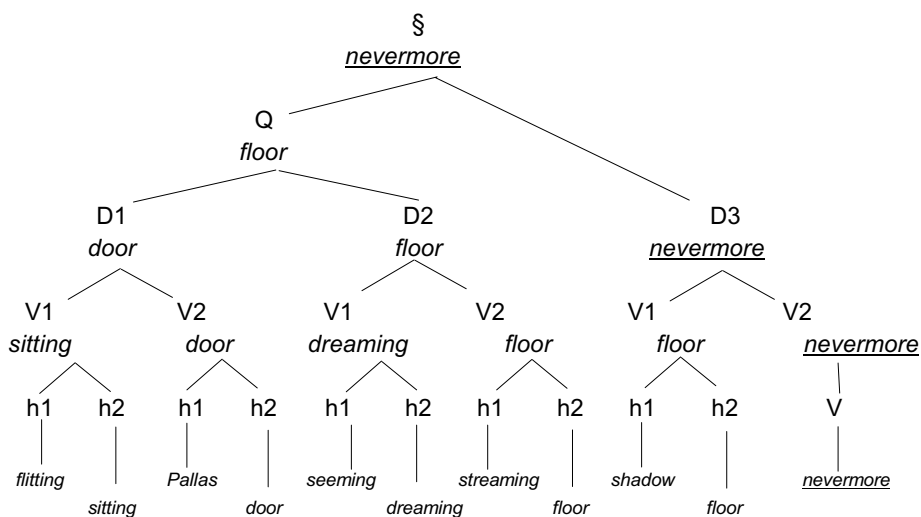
§
nevermore

Q
floor

D1
door

D2
floor

D3
nevermore

V1
sitting

V2
door

V1
dreaming

V2
floor

V1
floor

V2
nevermore

h1 h2 h1 h2 h1 h2 h1 h2 h1 h2 V

flitting
sitting
Pallas
door
seeming
dreaming
streaming
floor
shadow
floor
nevermore